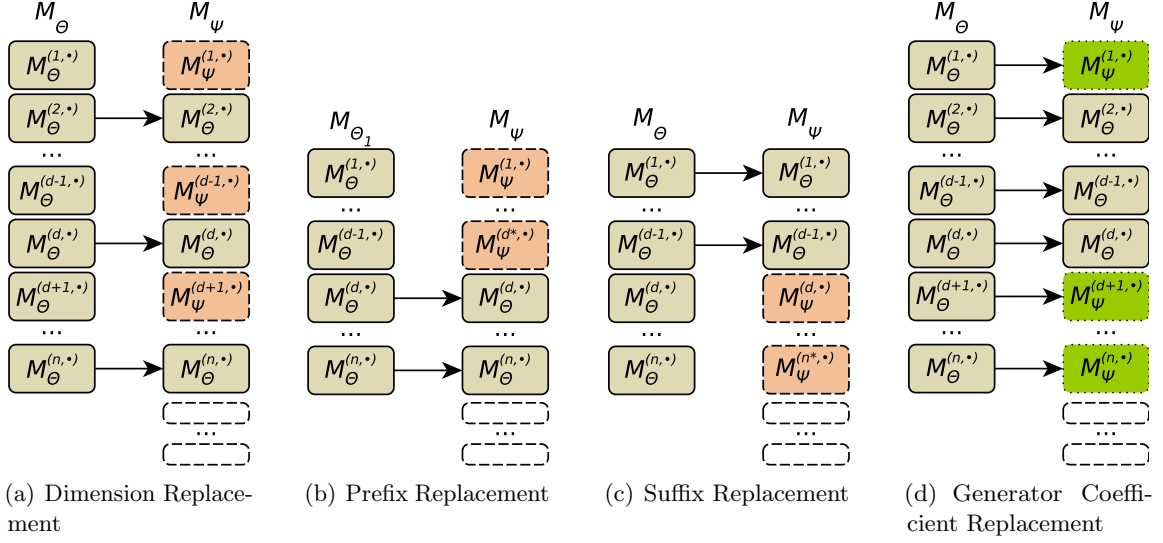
$M_{\Theta}$ $M_{\Psi}$

$M_{\Theta}^{(1,\bullet)}$ $M_{\Psi}^{(1,\bullet)}$
$M_{\Theta}^{(2,\bullet)}$ $M_{\Theta}^{(2,\bullet)}$
...
$M_{\Theta}^{(d-1,\bullet)}$ $M_{\Psi}^{(d-1,\bullet)}$
$M_{\Theta}^{(d,\bullet)}$ $M_{\Theta}^{(d,\bullet)}$
$M_{\Theta}^{(d+1,\bullet)}$ $M_{\Psi}^{(d+1,\bullet)}$
...
$M_{\Theta}^{(n,\bullet)}$ $M_{\Theta}^{(n,\bullet)}$
...

(a) Dimension Replacement

$M_{\Theta_1}$ $M_{\Psi}$

$M_{\Theta}^{(1,\bullet)}$ $M_{\Psi}^{(1,\bullet)}$
...
$M_{\Theta}^{(d-1,\bullet)}$ $M_{\Psi}^{(d*,\bullet)}$
$M_{\Theta}^{(d,\bullet)}$ $M_{\Theta}^{(d,\bullet)}$
...
$M_{\Theta}^{(n,\bullet)}$ $M_{\Theta}^{(n,\bullet)}$
...

(b) Prefix Replacement

$M_{\Theta}$ $M_{\Psi}$

$M_{\Theta}^{(1,\bullet)}$ $M_{\Theta}^{(1,\bullet)}$
...
$M_{\Theta}^{(d-1,\bullet)}$ $M_{\Theta}^{(d-1,\bullet)}$
$M_{\Theta}^{(d,\bullet)}$ $M_{\Psi}^{(d,\bullet)}$
...
$M_{\Theta}^{(n,\bullet)}$ $M_{\Psi}^{(n*,\bullet)}$
...

(c) Suffix Replacement

$M_{\Theta}$ $M_{\Psi}$

$M_{\Theta}^{(1,\bullet)}$ $M_{\Psi}^{(1,\bullet)}$
$M_{\Theta}^{(2,\bullet)}$ $M_{\Theta}^{(2,\bullet)}$
...
$M_{\Theta}^{(d-1,\bullet)}$ $M_{\Theta}^{(d-1,\bullet)}$
$M_{\Theta}^{(d,\bullet)}$ $M_{\Theta}^{(d,\bullet)}$
$M_{\Theta}^{(d+1,\bullet)}$ $M_{\Psi}^{(d+1,\bullet)}$
...
$M_{\Theta}^{(n,\bullet)}$ $M_{\Psi}^{(n,\bullet)}$
...

(d) Generator Coefficient Replacement